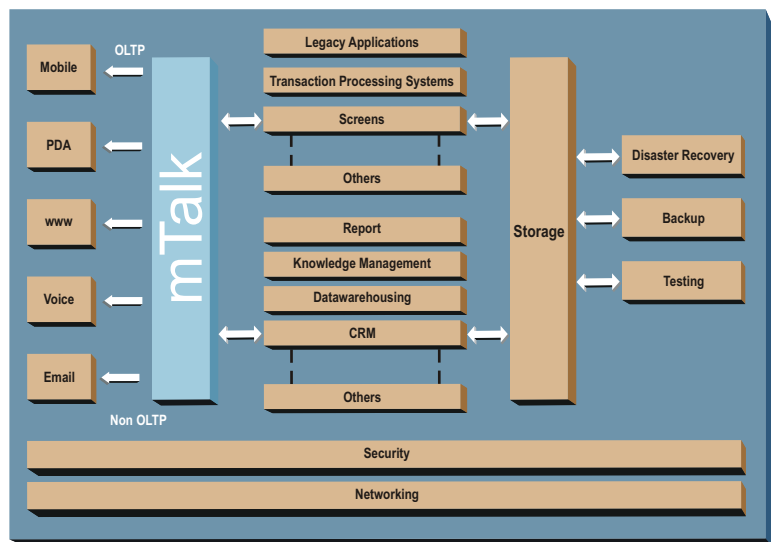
OLTP

Mobile

PDA

www

Voice

Email

Non OLTP

mTalk

Legacy Applications

Transaction Processing Systems

Screens

Others

Report

Knowledge Management

Datawarehousing

CRM

Others

Storage

Disaster Recovery

Backup

Testing

Security

Networking